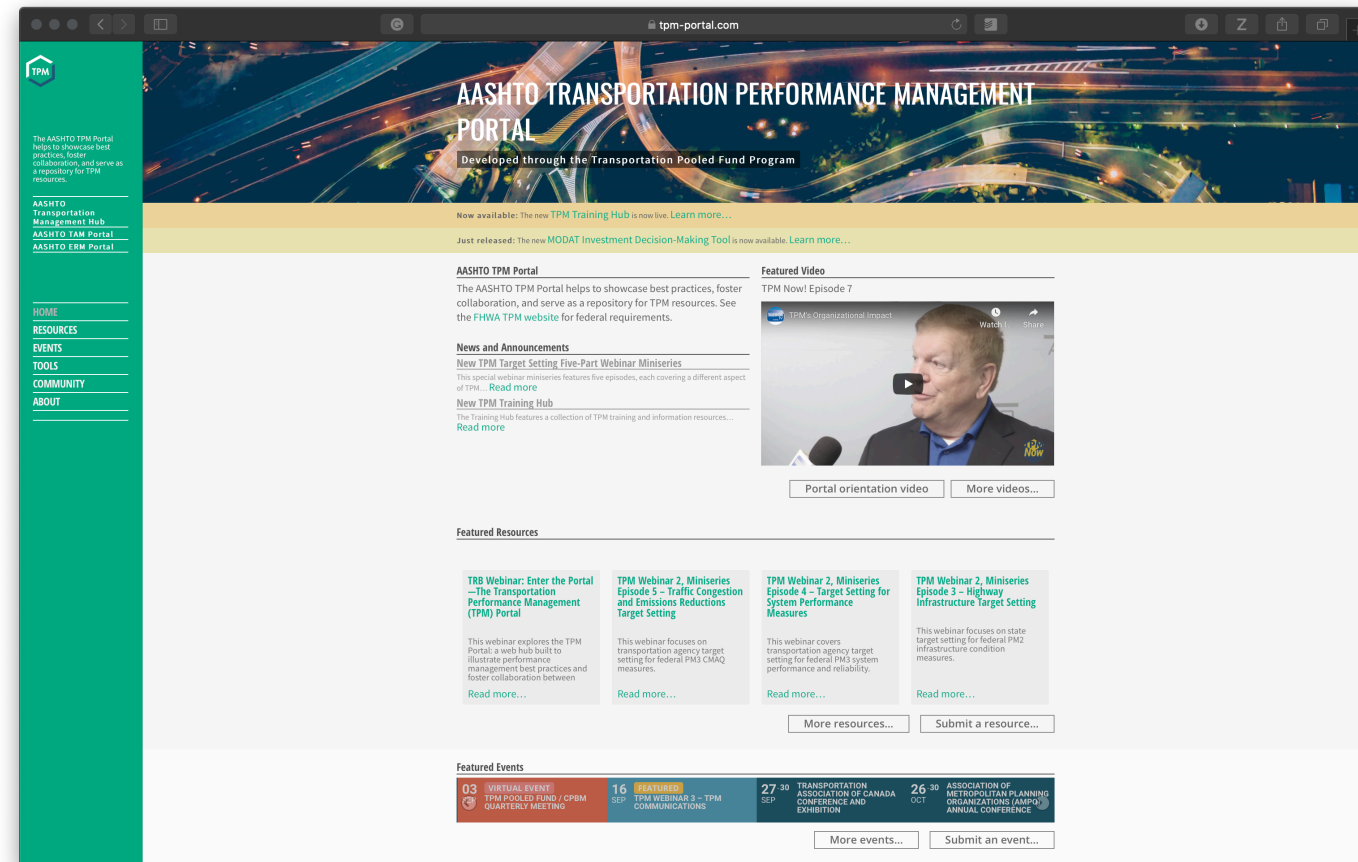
tpm-portal.com

TPM

The AASHTO TPM Portal helps to showcase best practices, foster collaboration, and serve as a repository for TPM resources.

AASHTO Transportation Management Hub
AASHTO TAM Portal
AASHTO ERM Portal

HOME
RESOURCES
EVENTS
TOOLS
COMMUNITY
ABOUT

AASHTO TRANSPORTATION PERFORMANCE MANAGEMENT PORTAL

Developed through the Transportation Pooled Fund Program

Now available: The new TPM Training Hub is now live. Learn more…

Just released: The new MODAT Investment Decision-Making Tool is now available. Learn more…

AASHTO TPM Portal

The AASHTO TPM Portal helps to showcase best practices, foster collaboration, and serve as a repository for TPM resources. See the FHWA TPM website for federal requirements.

News and Announcements

New TPM Target Setting Five-Part Webinar Miniseries

This special webinar miniseries features five episodes, each covering a different aspect of TPM… Read more

New TPM Training Hub

The Training Hub features a collection of TPM training and information resources… Read more

Featured Video

TPM Now! Episode 7

TPM's Organizational Impact
Watch l
Share

Portal orientation video
More videos…

Featured Resources

TRB Webinar: Enter the Portal—The Transportation Performance Management (TPM) Portal

This webinar explores the TPM Portal: a web hub built to illustrate performance management best practices and foster collaboration between

Read more…

TPM Webinar 2, Miniseries Episode 5 – Traffic Congestion and Emissions Reductions Target Setting

This webinar focuses on transportation agency target setting for federal PM3 CMAQ measures.

Read more…

TPM Webinar 2, Miniseries Episode 4 – Target Setting for System Performance Measures

This webinar covers transportation agency target setting for federal PM3 system performance and reliability.

Read more…

TPM Webinar 2, Miniseries Episode 3 – Highway Infrastructure Target Setting

This webinar focuses on state target setting for federal PM2 infrastructure condition measures.

Read more…

More resources…
Submit a resource…

Featured Events

03 VIRTUAL EVENT TPM POOLED FUND / CPBM QUARTERLY MEETING

16 SEP FEATURED TPM WEBINAR 3 – TPM COMMUNICATIONS

27-30 SEP TRANSPORTATION ASSOCIATION OF CANADA CONFERENCE AND EXHIBITION

26-30 OCT ASSOCIATION OF METROPOLITAN PLANNING ORGANIZATIONS (AMPO) ANNUAL CONFERENCE

More events…
Submit an event…